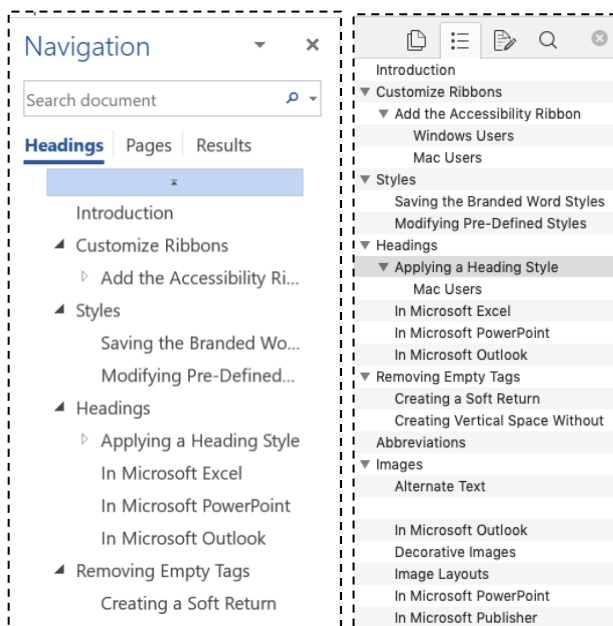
Navigation

Search document

Headings Pages Results

Introduction
Customize Ribbons
Add the Accessibility Ri...
Styles
Saving the Branded Wo...
Modifying Pre-Defined...
Headings
Applying a Heading Style
In Microsoft Excel
In Microsoft PowerPoint
In Microsoft Outlook
Removing Empty Tags
Creating a Soft Return

Introduction
Customize Ribbons
Add the Accessibility Ribbon
Windows Users
Mac Users
Styles
Saving the Branded Word Styles
Modifying Pre-Defined Styles
Headings
Applying a Heading Style
Mac Users
In Microsoft Excel
In Microsoft PowerPoint
In Microsoft Outlook
Removing Empty Tags
Creating a Soft Return
Creating Vertical Space Without
Abbreviations
Images
Alternate Text

In Microsoft Outlook
Decorative Images
Image Layouts
In Microsoft PowerPoint
In Microsoft Publisher